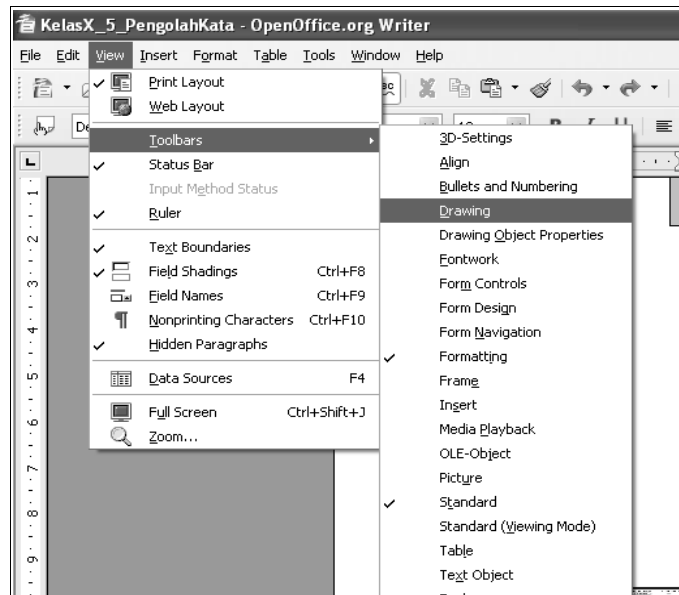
KelasX_5_PengolahKata - OpenOffice.org Writer

File Edit View Insert Format Table Tools Window Help

Print Layout
Web Layout
Toolbars
Status Bar
Input Method Status
Ruler
Text Boundaries
Field Shadings Ctrl+F8
Field Names Ctrl+F9
Nonprinting Characters Ctrl+F10
Hidden Paragraphs
Data Sources F4
Full Screen Ctrl+Shift+J
Zoom...

3D-Settings
Align
Bullets and Numbering
Drawing
Drawing Object Properties
Fontwork
Form Controls
Form Design
Form Navigation
Formatting
Frame
Insert
Media Playback
OLE-Object
Picture
Standard
Standard (Viewing Mode)
Table
Text Object

1 2 3 4 5 6 7 8 9